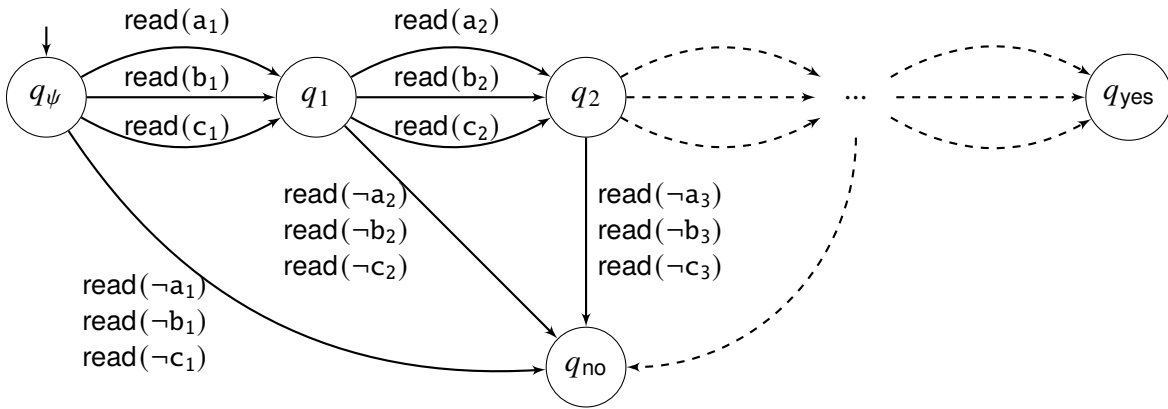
read($a_1$)
read($b_1$)
read($c_1$)
$q_\psi$
$q_1$
read($a_2$)
read($b_2$)
read($c_2$)
$q_2$
...
$q_{yes}$
read($\neg a_2$)
read($\neg b_2$)
read($\neg c_2$)
read($\neg a_3$)
read($\neg b_3$)
read($\neg c_3$)
read($\neg a_1$)
read($\neg b_1$)
read($\neg c_1$)
$q_{no}$